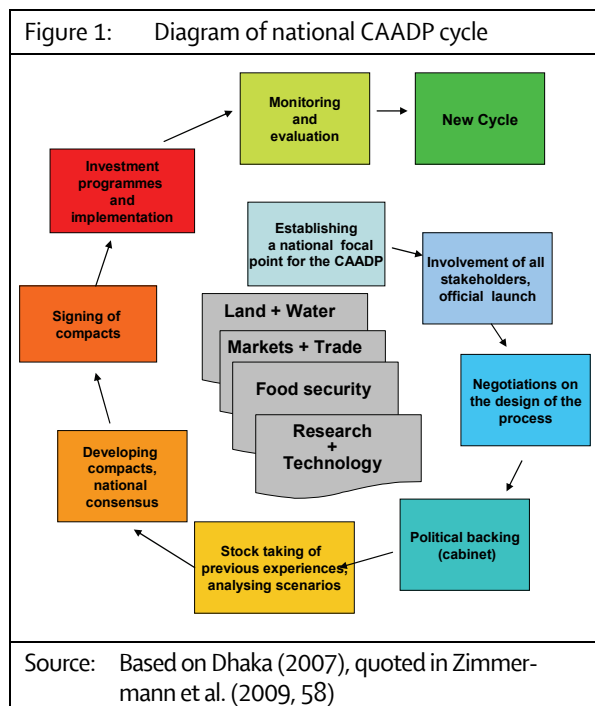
Figure 1: Diagram of national CAADP cycle

Monitoring and evaluation

New Cycle

Investment programmes and implementation

Establishing a national focal point for the CAADP

Involvement of all stakeholders, official launch

Signing of compacts

Land + Water

Markets + Trade

Food security

Research + Technology

Negotiations on the design of the process

Developing compacts, national consensus

Political backing (cabinet)

Stock taking of previous experiences, analysing scenarios

Source: Based on Dhaka (2007), quoted in Zimmermann et al. (2009, 58)